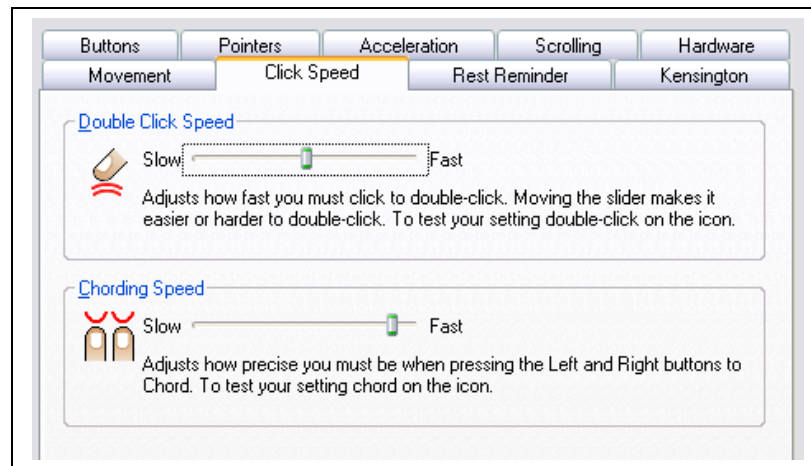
Buttons | Pointers | Acceleration | Scrolling | Hardware
Movement | Click Speed | Rest Reminder | Kensington

Double Click Speed

Slow Fast

Adjusts how fast you must click to double-click. Moving the slider makes it easier or harder to double-click. To test your setting double-click on the icon.

Chording Speed

Slow Fast

Adjusts how precise you must be when pressing the Left and Right buttons to Chord. To test your setting chord on the icon.